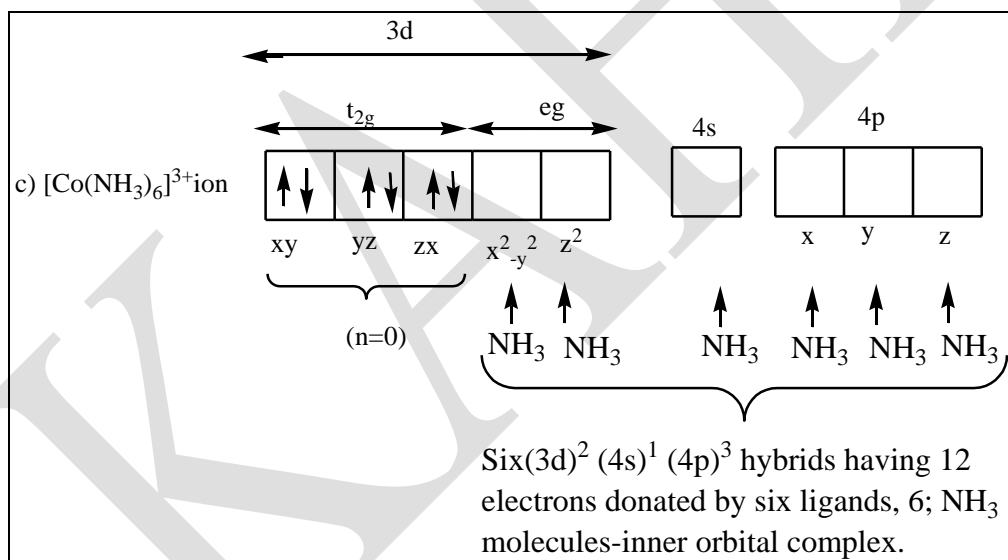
3d

$t_{2g}$ eg 4s 4p

c) $[Co(NH_3)_6]^{3+}$ion

xy yz zx $x^2-y^2$ $z^2$ x y z

(n=0)

$NH_3$ $NH_3$ $NH_3$ $NH_3$ $NH_3$ $NH_3$

Six$(3d)^2$ $(4s)^1$ $(4p)^3$ hybrids having 12 electrons donated by six ligands, 6; $NH_3$ molecules-inner orbital complex.